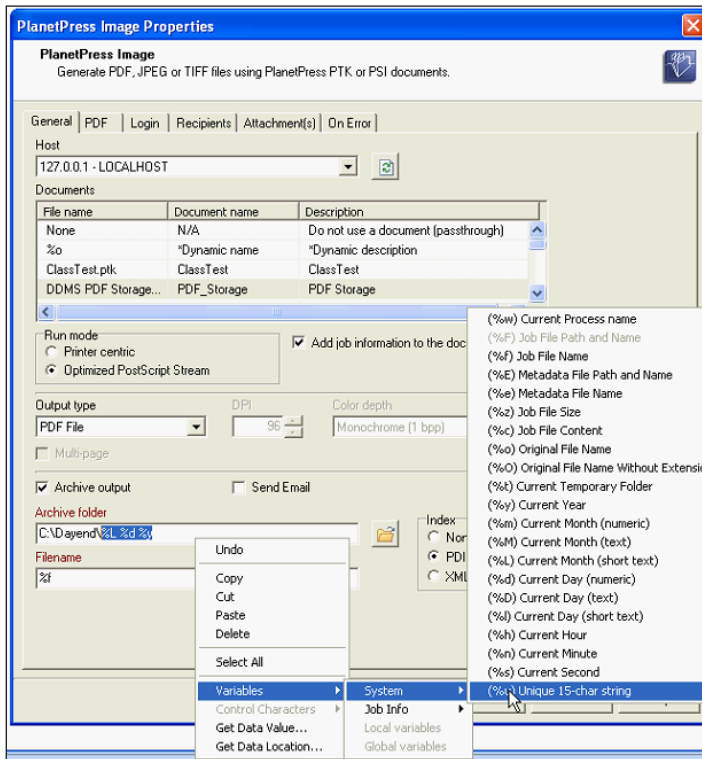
PlanetPress Image Properties

PlanetPress Image
Generate PDF, JPEG or TIFF files using PlanetPress PTK or PSI documents.

General | PDF | Login | Recipients | Attachment(s) | On Error

Host
127.0.0.1 - LOCALHOST

Documents

| File name | Document name | Description |
|---|---|---|
| None | N/A | Do not use a document (passthrough) |
| %o | *Dynamic name | *Dynamic description |
| ClassTest.ptk | ClassTest | ClassTest |
| DDMS PDF Storage... | PDF_Storage | PDF Storage |

Run mode
Printer centric
Optimized PostScript Stream

Add job information to the doc

Output type
PDF File
DPI
96
Color depth
Monochrome (1 bpp)
Multi-page

Archive output
Send Email

Archive folder
C:\Dayend\%L %d %y\

Filename
%f

Index
Non
PDI
XML

Undo
Copy
Cut
Paste
Delete
Select All
Variables
Control Characters
Get Data Value...
Get Data Location...

System
Job Info
Local variables
Global variables

(%w) Current Process name
(%F) Job File Path and Name
(%f) Job File Name
(%E) Metadata File Path and Name
(%e) Metadata File Name
(%z) Job File Size
(%c) Job File Content
(%o) Original File Name
(%O) Original File Name Without Extensio
(%t) Current Temporary Folder
(%y) Current Year
(%m) Current Month (numeric)
(%M) Current Month (text)
(%L) Current Month (short text)
(%d) Current Day (numeric)
(%D) Current Day (text)
(%l) Current Day (short text)
(%h) Current Hour
(%n) Current Minute
(%s) Current Second
(%u) Unique 15-char string